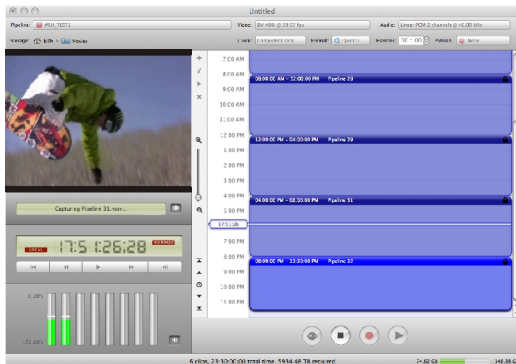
Untitled

Pipeline: PLR_TEST1

Video: DV NTSC @ 29.97 fps

Audio: Linear PCM 2 channels @ 48.000 kHz

Storage: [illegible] Movies

Capturing Pipeline 31.mov...

17:51:26:28

7:00 AM
8:00 AM
9:00 AM
10:00 AM
11:00 AM
12:00 PM
1:00 PM
2:00 PM
3:00 PM
4:00 PM
5:00 PM
17:51:26
7:00 PM
8:00 PM
9:00 PM
10:00 PM
11:00 PM

08:00:00 AM - 12:00:00 PM Pipeline 28

12:00:00 PM - 04:00:00 PM Pipeline 29

04:00:00 PM - 08:00:00 PM Pipeline 31

08:00:00 PM - 12:00:00 PM Pipeline 32

6 clips, 23:30:00:00 total time, 5934.48 TB required

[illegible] GB

148.88 GB